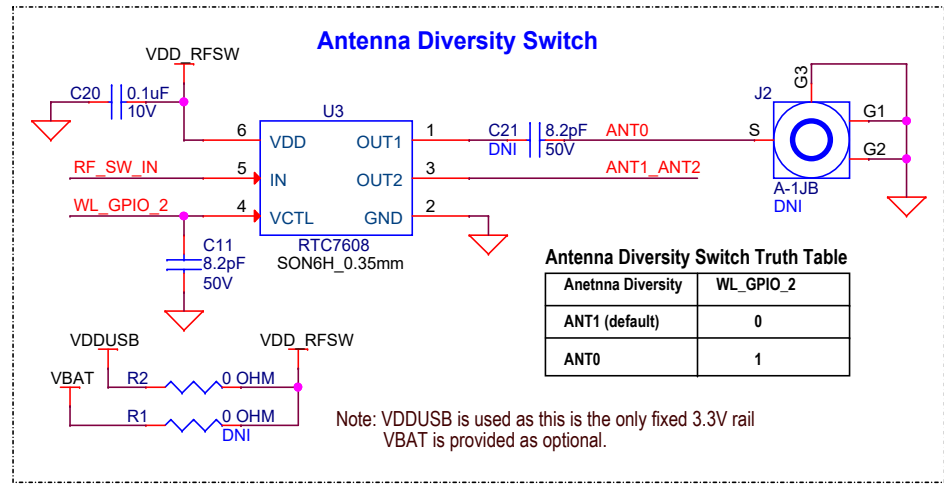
Antenna Diversity Switch

VDD_RFSW

C20 0.1uF 10V

U3

6 VDD OUT1 1

C21 8.2pF DNI 50V

ANT0

S

J2 G3 G1 G2

A-1JB DNI

RF_SW_IN 5 IN OUT2 3 ANT1_ANT2

WL_GPIO_2 4 VCTL GND 2

RTC7608 SON6H_0.35mm

C11 8.2pF 50V

Antenna Diversity Switch Truth Table

| Anetnna Diversity | WL_GPIO_2 |
|---|---|
| ANT1 (default) | 0 |
| ANT0 | 1 |

VDDUSB VDD_RFSW

VBAT R2 0 OHM

R1 0 OHM DNI

Note: VDDUSB is used as this is the only fixed 3.3V rail
VBAT is provided as optional.